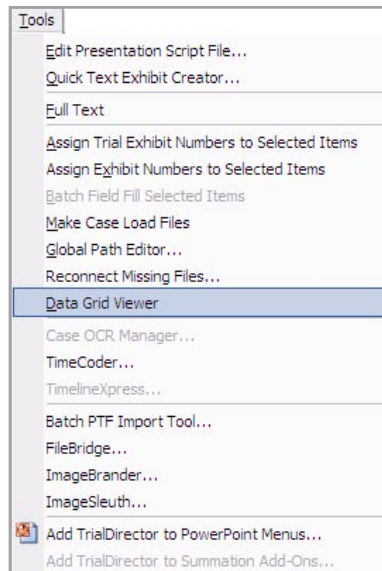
Tools

Edit Presentation Script File...
Quick Text Exhibit Creator...

Full Text

Assign Trial Exhibit Numbers to Selected Items
Assign Exhibit Numbers to Selected Items
Batch Field Fill Selected Items
Make Case Load Files
Global Path Editor...
Reconnect Missing Files...
Data Grid Viewer

Case OCR Manager...
TimeCoder...
TimelineXpress...

Batch PTF Import Tool...
FileBridge...
ImageBrander...
ImageSleuth...

Add TrialDirector to PowerPoint Menus...
Add TrialDirector to Summation Add-Ons...